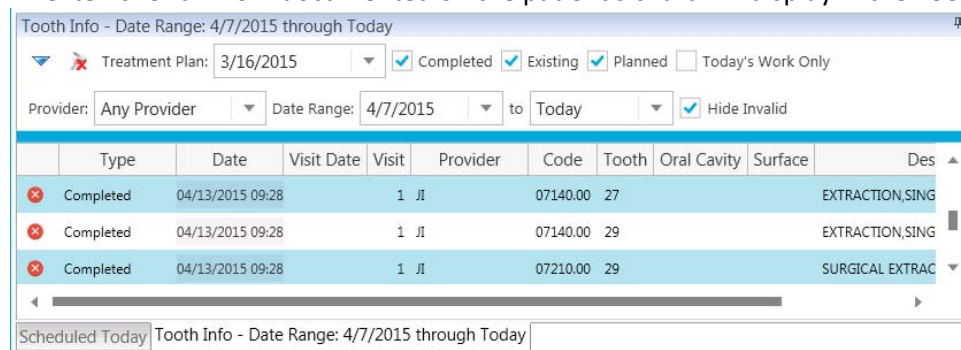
Tooth Info - Date Range: 4/7/2015 through Today

Treatment Plan: 3/16/2015 Completed Existing Planned Today's Work Only

Provider: Any Provider Date Range: 4/7/2015 to Today Hide Invalid

| | Type | Date | Visit Date | Visit | Provider | Code | Tooth | Oral Cavity | Surface | Des |
|---|---|---|---|---|---|---|---|---|---|---|
| | Completed | 04/13/2015 09:28 | | 1 | JI | 07140.00 | 27 | | | EXTRACTION,SING |
| | Completed | 04/13/2015 09:28 | | 1 | JI | 07140.00 | 29 | | | EXTRACTION,SING |
| | Completed | 04/13/2015 09:28 | | 1 | JI | 07210.00 | 29 | | | SURGICAL EXTRAC |

Scheduled Today Tooth Info - Date Range: 4/7/2015 through Today